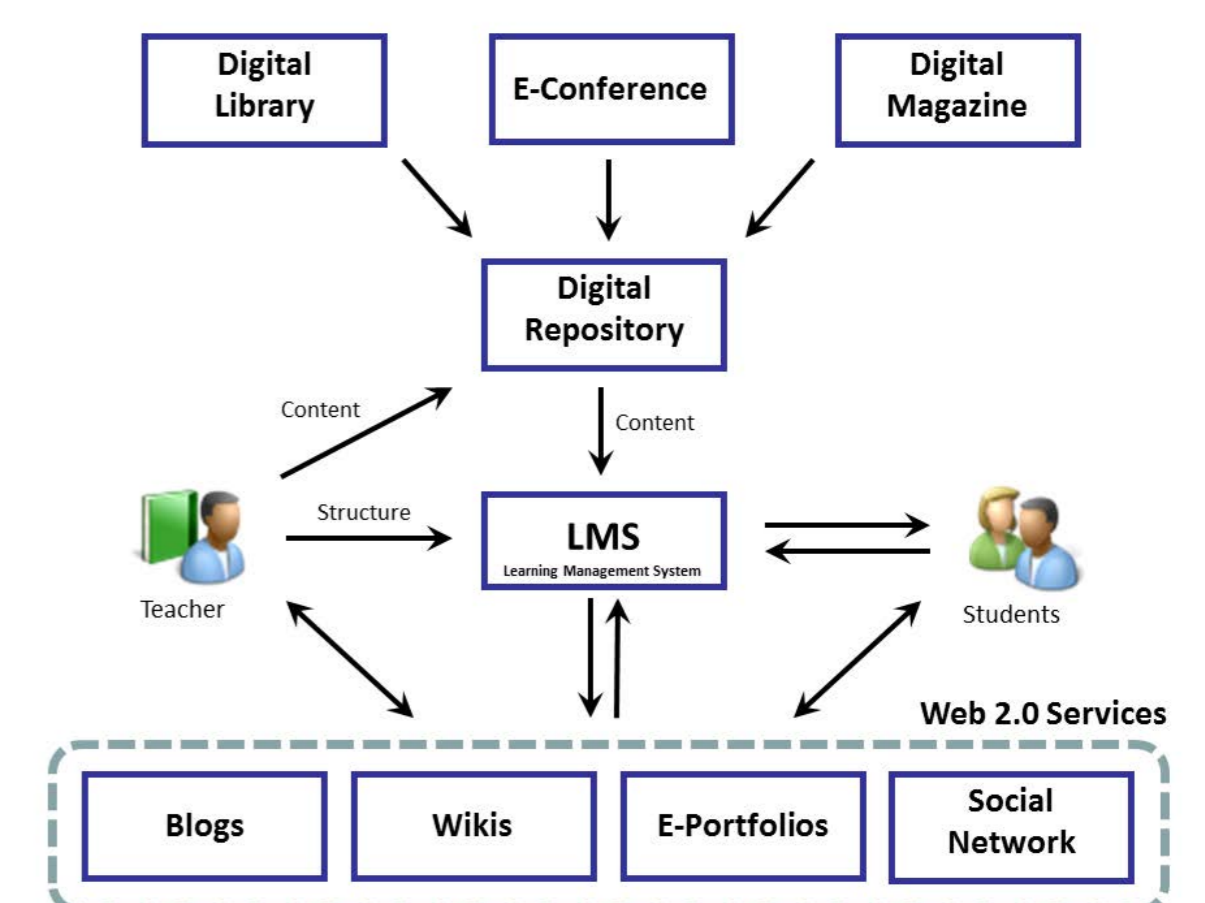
Digital Library

E-Conference

Digital Magazine

Digital Repository

Content

Content

Structure

LMS
Learning Management System

Teacher

Students

Web 2.0 Services

Blogs

Wikis

E-Portfolios

Social Network